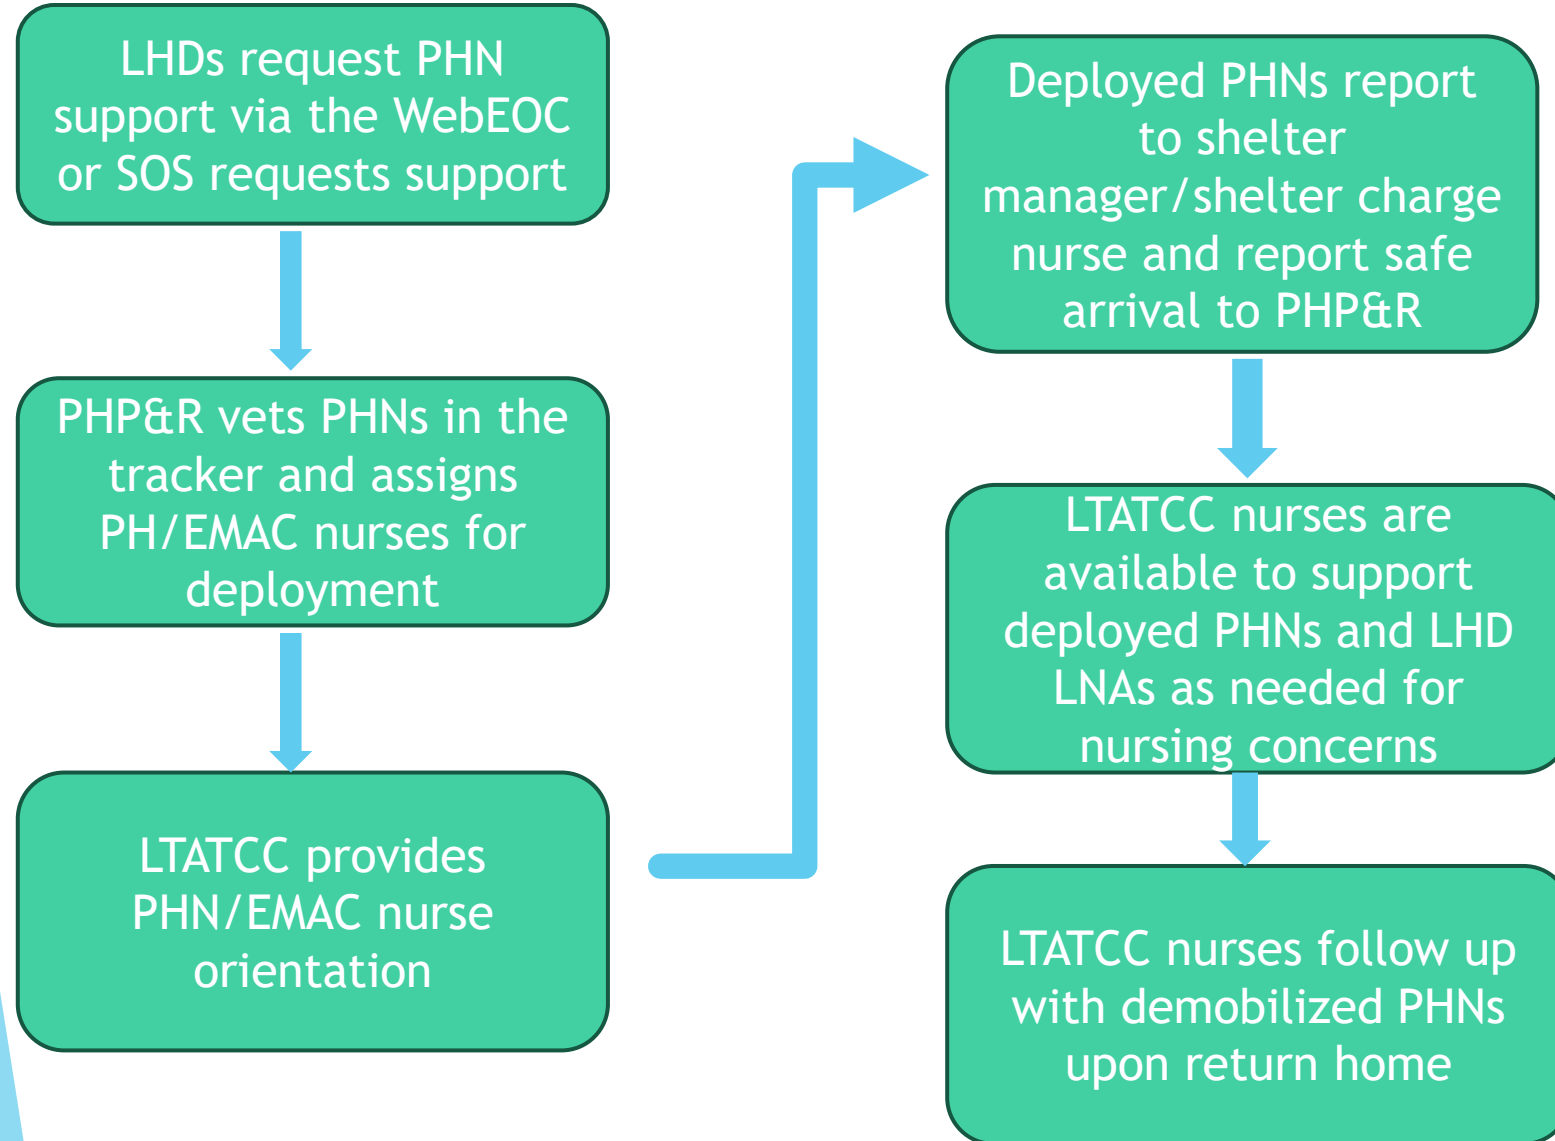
LHDs request PHN support via the WebEOC or SOS requests support

PHP&R vets PHNs in the tracker and assigns PH/EMAC nurses for deployment

LTATCC provides PHN/EMAC nurse orientation

Deployed PHNs report to shelter manager/shelter charge nurse and report safe arrival to PHP&R

LTATCC nurses are available to support deployed PHNs and LHD LNAs as needed for nursing concerns

LTATCC nurses follow up with demobilized PHNs upon return home